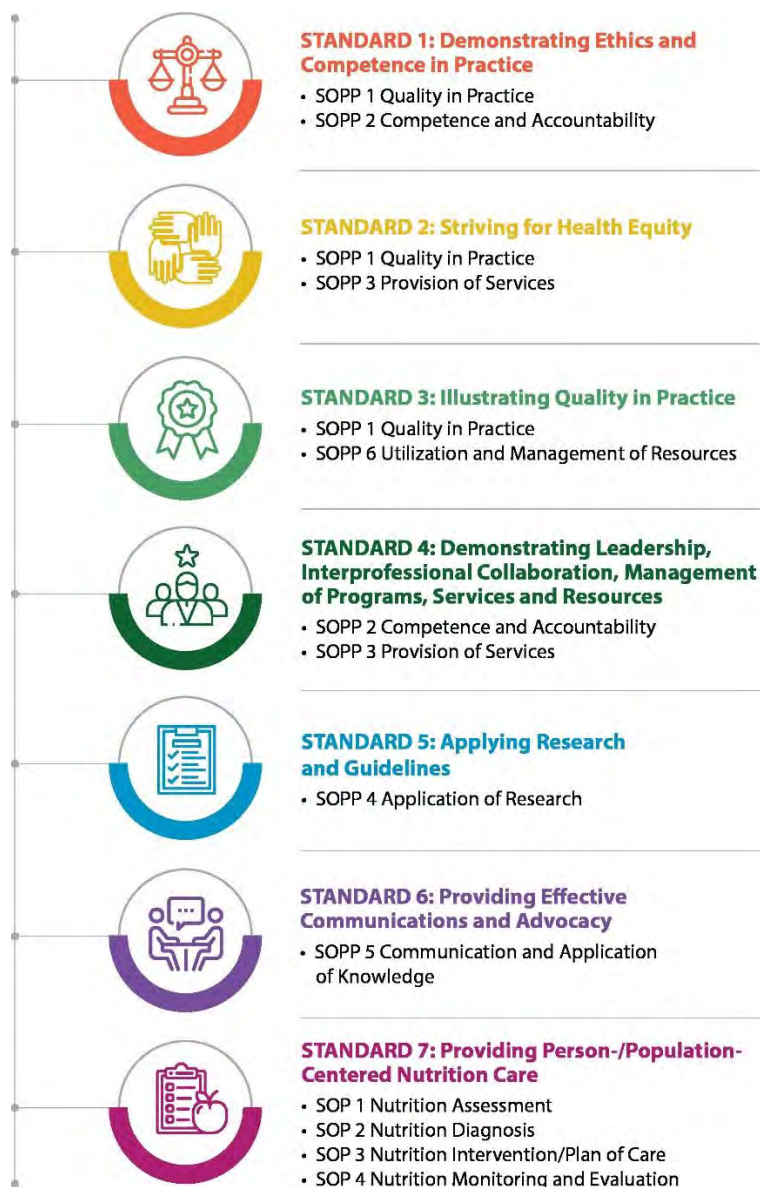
STANDARD 1: Demonstrating Ethics and Competence in Practice

• SOPP 1 Quality in Practice
• SOPP 2 Competence and Accountability

STANDARD 2: Striving for Health Equity

• SOPP 1 Quality in Practice
• SOPP 3 Provision of Services

STANDARD 3: Illustrating Quality in Practice

• SOPP 1 Quality in Practice
• SOPP 6 Utilization and Management of Resources

STANDARD 4: Demonstrating Leadership, Interprofessional Collaboration, Management of Programs, Services and Resources

• SOPP 2 Competence and Accountability
• SOPP 3 Provision of Services

STANDARD 5: Applying Research and Guidelines

• SOPP 4 Application of Research

STANDARD 6: Providing Effective Communications and Advocacy

• SOPP 5 Communication and Application of Knowledge

STANDARD 7: Providing Person-/Population-Centered Nutrition Care

• SOP 1 Nutrition Assessment
• SOP 2 Nutrition Diagnosis
• SOP 3 Nutrition Intervention/Plan of Care
• SOP 4 Nutrition Monitoring and Evaluation